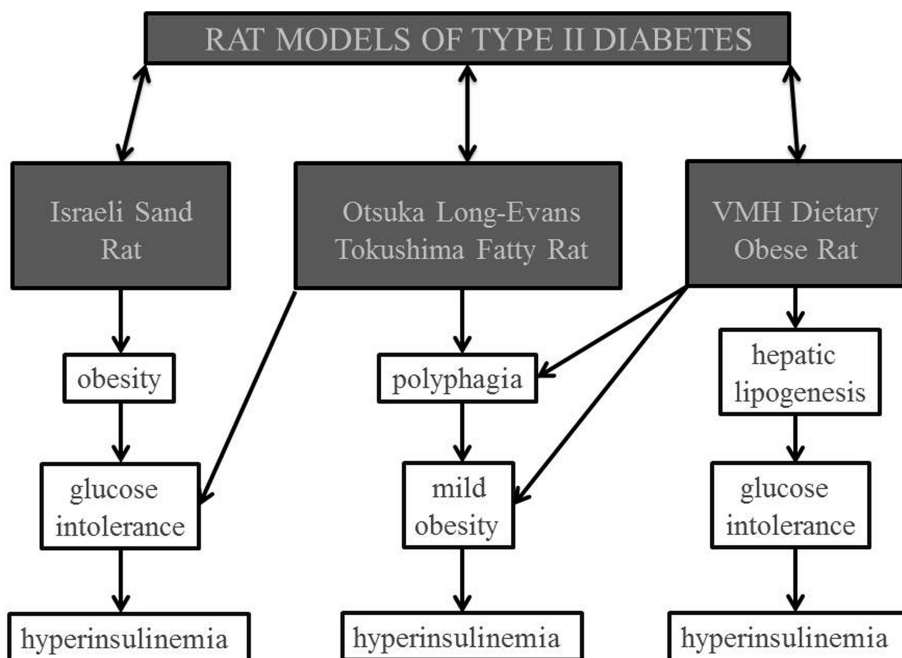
RAT MODELS OF TYPE II DIABETES

Israeli Sand Rat

Otsuka Long-Evans Tokushima Fatty Rat

VMH Dietary Obese Rat

obesity

polyphagia

hepatic lipogenesis

glucose intolerance

mild obesity

glucose intolerance

hyperinsulinemia

hyperinsulinemia

hyperinsulinemia